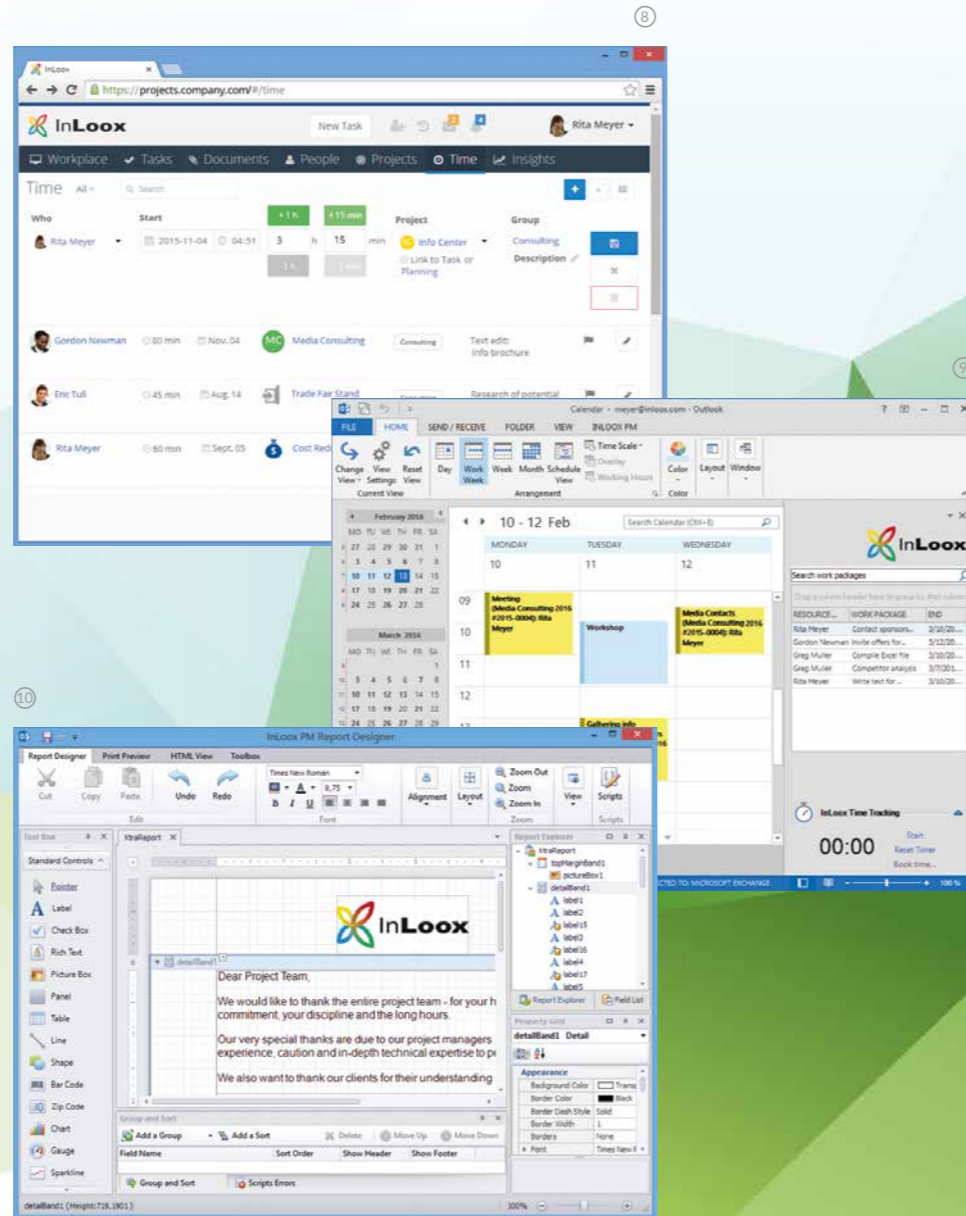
⑧

InLoox
https://projects.company.com/#/time

InLoox
New Task
Rita Meyer

Workplace  Tasks  Documents  People  Projects  Time  Insights

Time All
Search

| Who | Start | | Project | Group |
|---|---|---|---|---|
| Rita Meyer | 2015-11-04 04:51 | 3 h 15 min | Info Center | Consulting |

+1 h  +15 min
Link to Task or Planning
Description

Gordon Newman 80 min Nov. 04 MC Media Consulting Consulting Text edit: Info brochure
Eric Tull 45 min Aug. 14 Trade Fair Stand Research of potential
Rita Meyer 60 min Sept. 05 Cost Red

⑨

Calendar - meyer@inloox.com - Outlook
FILE HOME SEND / RECEIVE FOLDER VIEW INLOOX PM
Change View  View Settings  Reset View  Day  Work Week  Week  Month  Schedule View  Time Scale  Overlay  Working Hours  Color  Layout  Window
Current View  Arrangement  Color

February 2016
MO TU WE TH FR SA
27 28 29 30 31 1
3 4 5 6 7 8
10 11 12 13 14 15
17 18 19 20 21 22
24 25 26 27 28

March 2016
MO TU WE TH FR SA
1
3 4 5 6 7 8
10 11 12 13 14 15
17 18 19 20 21 22
24 25 26 27 28 29

10 - 12 Feb
Search Calendar (Ctrl+E)
MONDAY 10  TUESDAY 11  WEDNESDAY 12
09 Meeting (Media Consulting 2016 #2015-0004): Rita Meyer
10 Workshop
Media Contacts (Media Consulting 2016 #2015-0004): Rita Meyer
11
12
Gathering info

InLoox
Search work packages
| RESOURCE | WORK PACKAGE | END |
|---|---|---|
| Rita Meyer | Contact sponsors... | 3/10/20... |
| Gordon Newman | Invite offers for... | 3/12/20... |
| Greg Muller | Compile Excel file | 3/10/20... |
| Greg Muller | Competitor analysis | 3/7/201... |
| Rita Meyer | Write text for ... | 3/10/20... |

InLoox Time Tracking
00:00
Start
Reset Timer
Book time...
CTED TO: MICROSOFT EXCHANGE  100 %

⑩

InLoox PM Report Designer
Report Designer  Print Preview  HTML View  Toolbox
Cut  Copy  Paste  Undo  Redo  Edit
Times New Roman  9,75
Font
Alignment  Layout
Zoom Out  Zoom  Zoom In  Zoom
View  Scripts  Scripts

Tool Box
Standard Controls
Pointer
Label
Check Box
Rich Text
Picture Box
Panel
Table
Line
Shape
Bar Code
Zip Code
Chart
Gauge
Sparkline

XtraReport
detailBand1
InLoox
Dear Project Team,
We would like to thank the entire project team - for your h commitment, your discipline and the long hours.
Our very special thanks are due to our project managers experience, caution and in-depth technical expertise to p
We also want to thank our clients for their understanding

Report Explorer
XtraReport
topMarginBand1
pictureBox1
detailBand1
label1
label2
label15
label3
label16
label4
label17
label5
Report Explorer  Field List

Property Grid
detailBand1 Detail
Appearance
Background Color  Transp
Border Color  Black
Border Dash Style  Solid
Border Width  1
Borders  None
Font  Times New R

Group and Sort
Add a Group  Add a Sort  Delete  Move Up  Move Down
Field Name  Sort Order  Show Header  Show Footer
Group and Sort  Scripts Errors
detailBand1 { Height:719.1901 }
100%